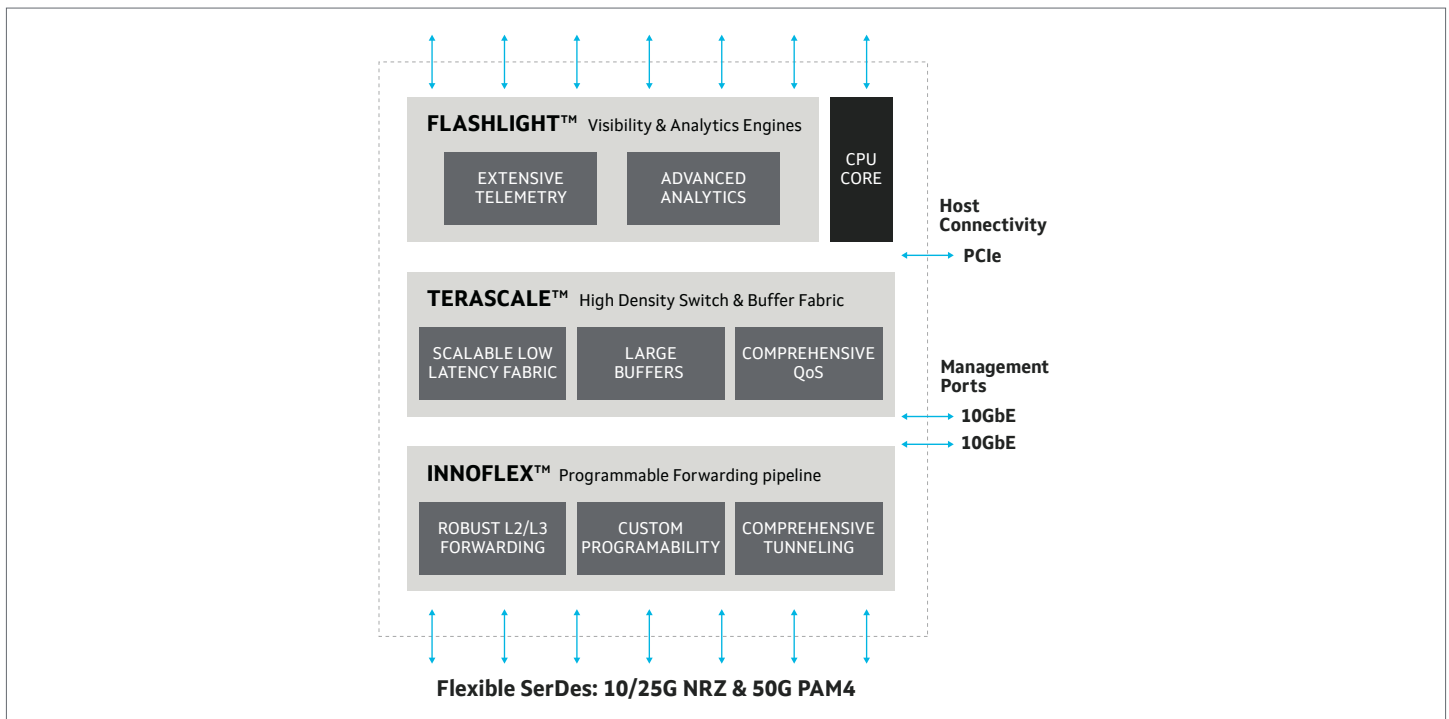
FLASHLIGHT™ Visibility & Analytics Engines

EXTENSIVE TELEMETRY

ADVANCED ANALYTICS

CPU CORE

Host Connectivity

PCIe

TERASCALE™ High Density Switch & Buffer Fabric

SCALABLE LOW LATENCY FABRIC

LARGE BUFFERS

COMPREHENSIVE QoS

Management Ports

10GbE

10GbE

INNOFLEX™ Programmable Forwarding pipeline

ROBUST L2/L3 FORWARDING

CUSTOM PROGRAMABILITY

COMPREHENSIVE TUNNELING

Flexible SerDes: 10/25G NRZ & 50G PAM4